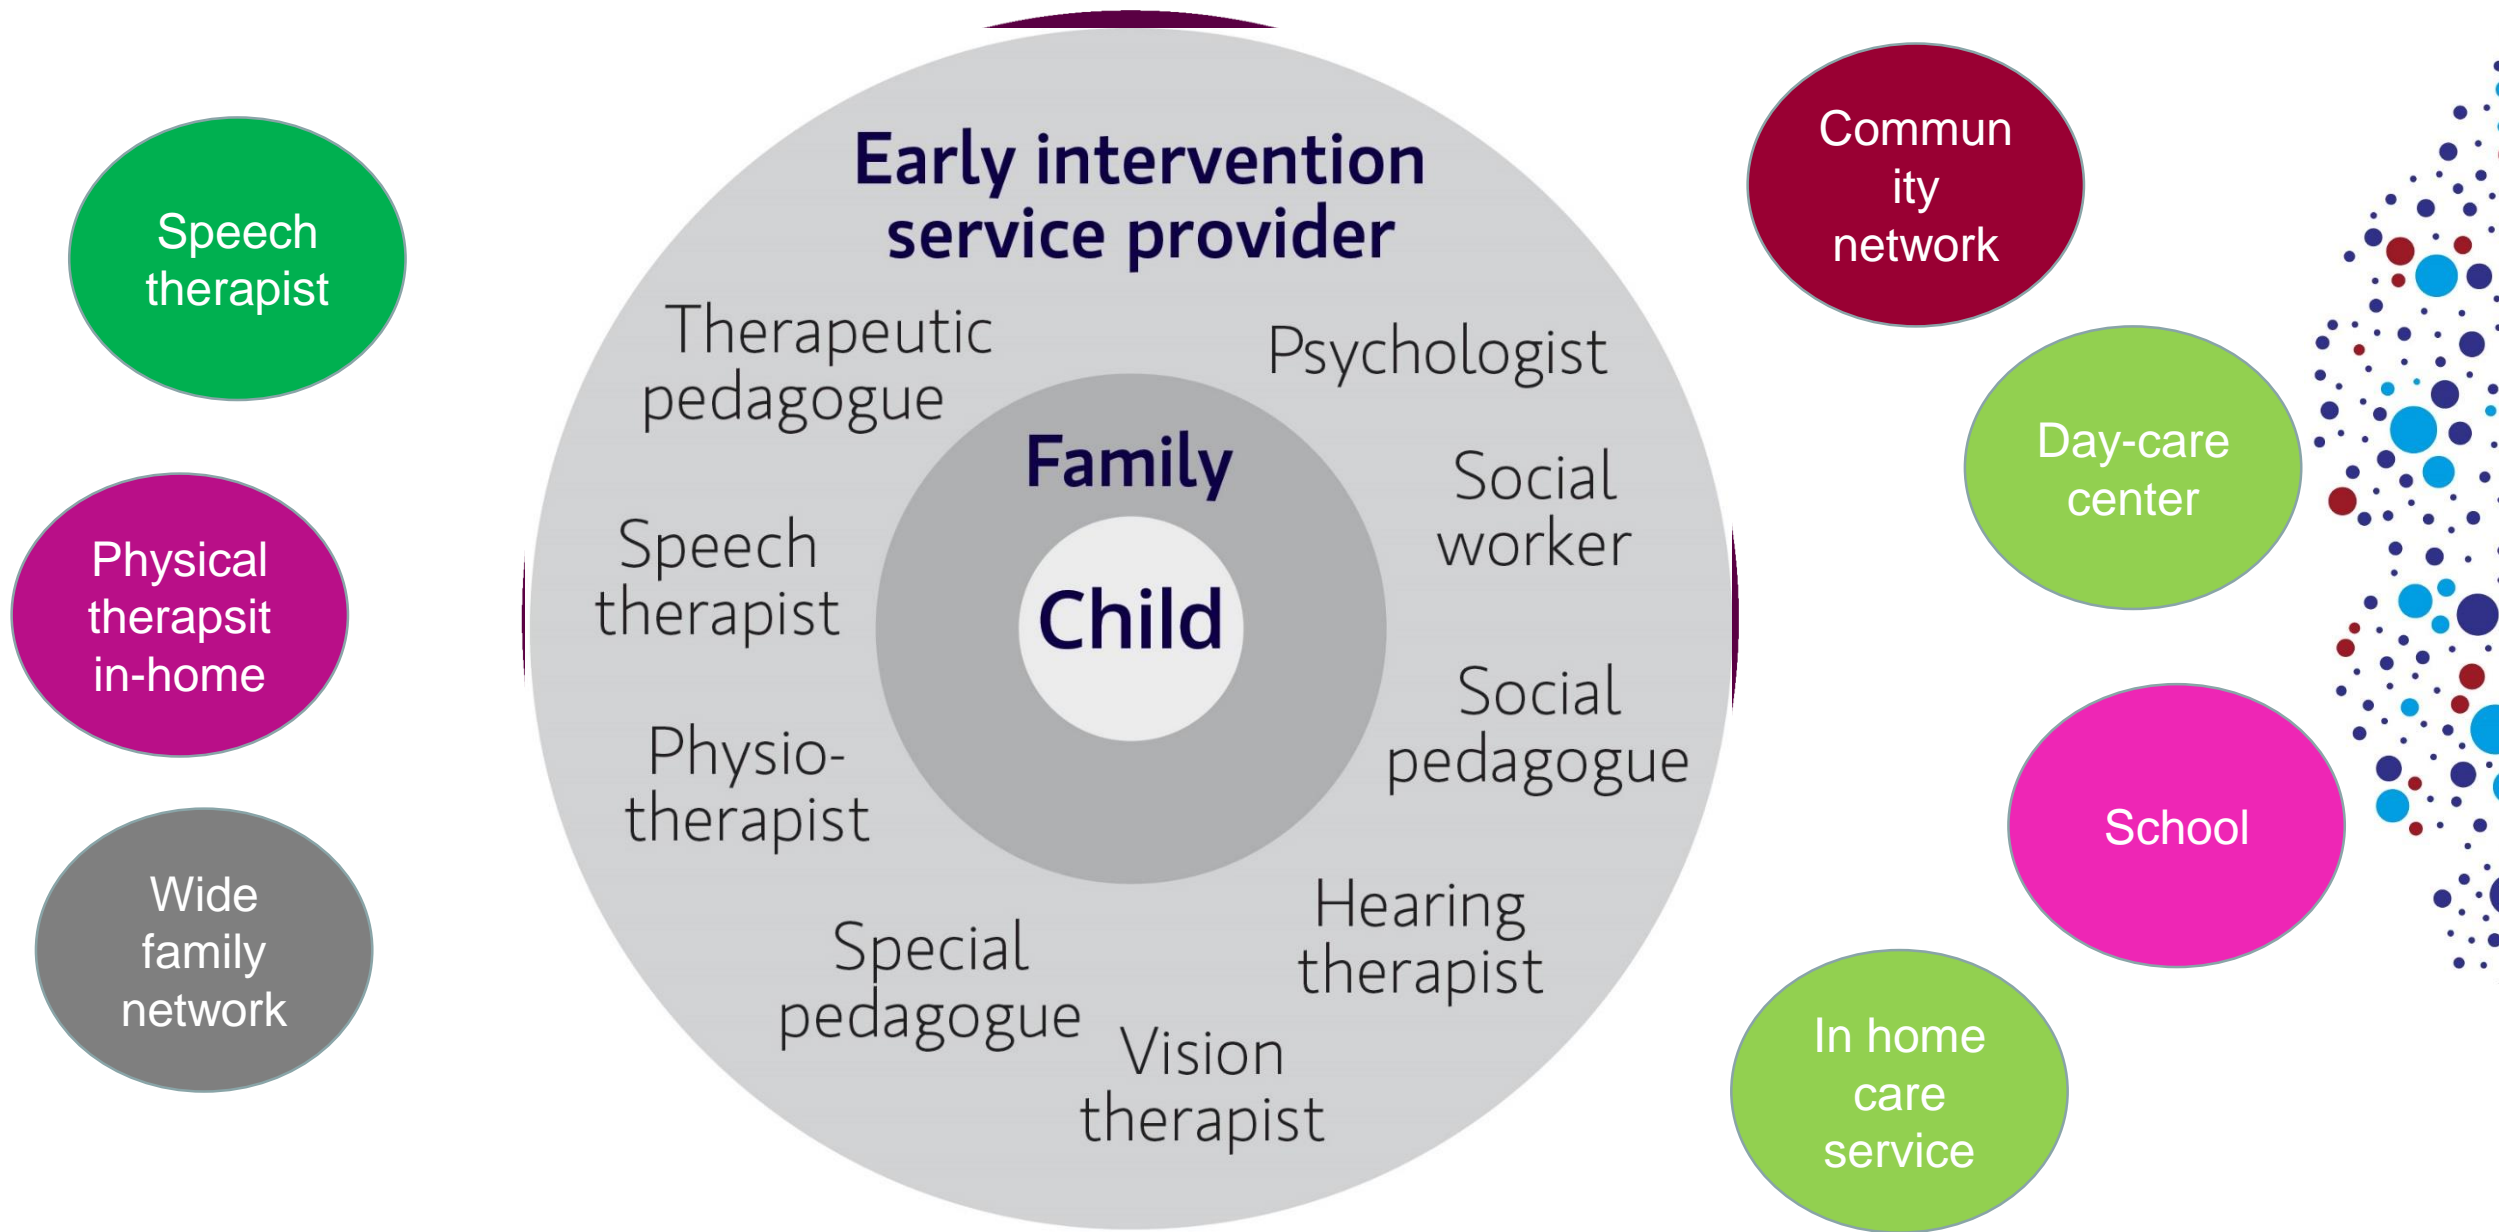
Speech therapist

Physical therapsit in-home

Wide family network

Early intervention service provider

Therapeutic pedagogue

Psychologist

Family

Child

Speech therapist

Social worker

Physio-therapist

Social pedagogue

Special pedagogue

Hearing therapist

Vision therapist

Commun ity network

Day-care center

School

In home care service